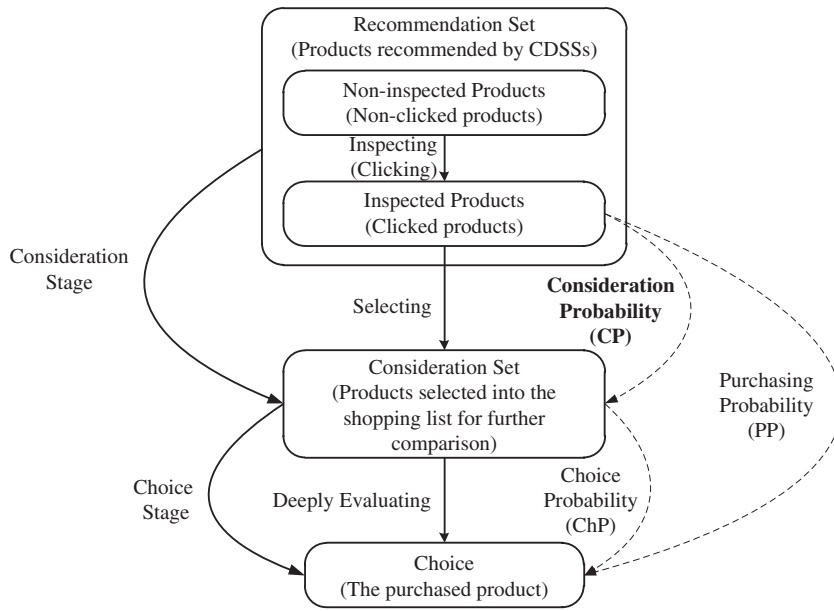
Recommendation Set
(Products recommended by CDSSs)

Non-inspected Products
(Non-clicked products)

Inspecting
(Clicking)

Inspected Products
(Clicked products)

Consideration Stage

Selecting

**Consideration Probability (CP)**

Consideration Set
(Products selected into the shopping list for further comparison)

Purchasing Probability (PP)

Choice Stage

Deeply Evaluating

Choice Probability (ChP)

Choice
(The purchased product)